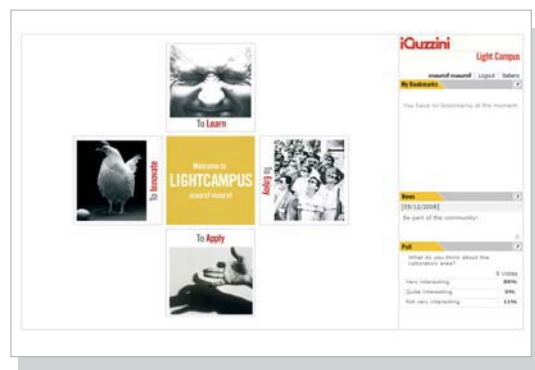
To Learn

To Innovate

Welcome to
LIGHTCAMPUS
maurof maurof

To Enjoy

To Apply

iGuzzini

Light Campus

maurof maurof | Logout | Italiano

My Bookmarks

You have no bookmarks at the moment.

News

[25/12/2006]

Be part of the community!

Poll

What do you think about the Laboratory area?

5 Votes

| | |
|---|---|
| Very interesting | 80% |
| Quite interesting | 0% |
| Not very interesting | 11% |